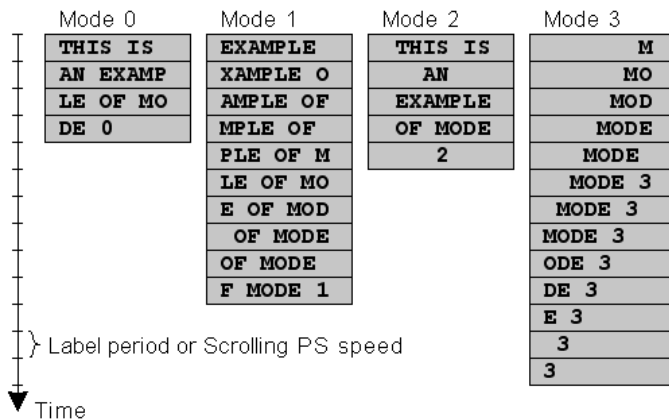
Mode 0

| THIS IS |
|---|
| AN EXAMP |
| LE OF MO |
| DE 0 |

Mode 1

| EXAMPLE |
|---|
| XAMPLE O |
| AMPLE OF |
| MPLE OF |
| PLE OF M |
| LE OF MO |
| E OF MOD |
| OF MODE |
| OF MODE |
| F MODE 1 |

Mode 2

| THIS IS |
|---|
| AN |
| EXAMPLE |
| OF MODE |
| 2 |

Mode 3

| M |
|---|
| MO |
| MOD |
| MODE |
| MODE |
| MODE 3 |
| MODE 3 |
| MODE 3 |
| ODE 3 |
| DE 3 |
| E 3 |
| 3 |
| 3 |

} Label period or Scrolling PS speed

Time